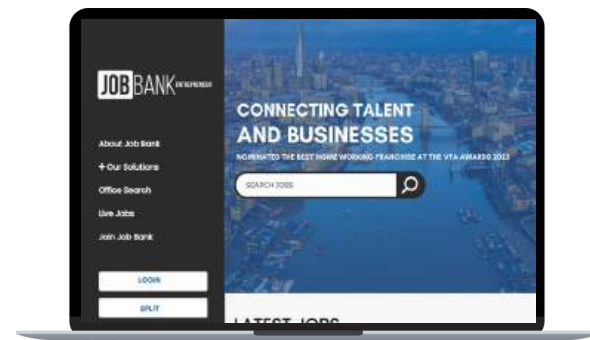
JOBBANK ENTREPRENEUR

About Job Bank

+ Our Solutions

Office Search

Live Jobs

Join Job Bank

LOGIN

SPLIT

CONNECTING TALENT AND BUSINESSES

NOMINATED THE BEST HOME WORKING FRANCHISE AT THE VTA AWARDS 2023

SEARCH JOBS

LATEST JOBS